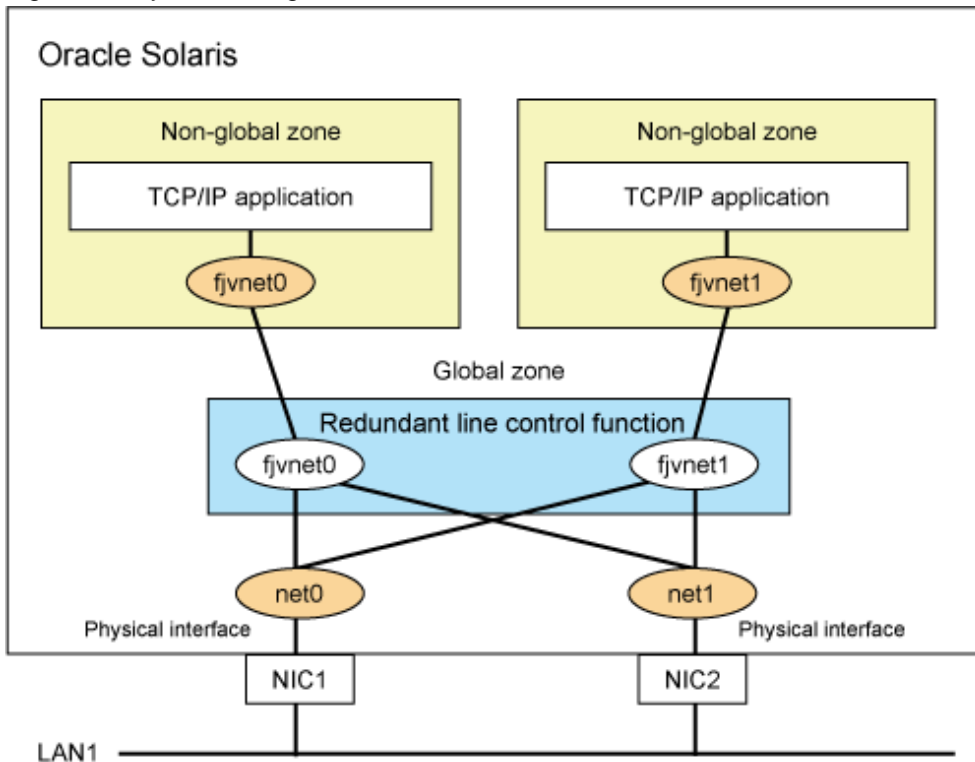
Oracle Solaris

Non-global zone

TCP/IP application

fjvnet0

Non-global zone

TCP/IP application

fjvnet1

Global zone

Redundant line control function

fjvnet0

fjvnet1

net0

net1

Physical interface

Physical interface

NIC1

NIC2

LAN1